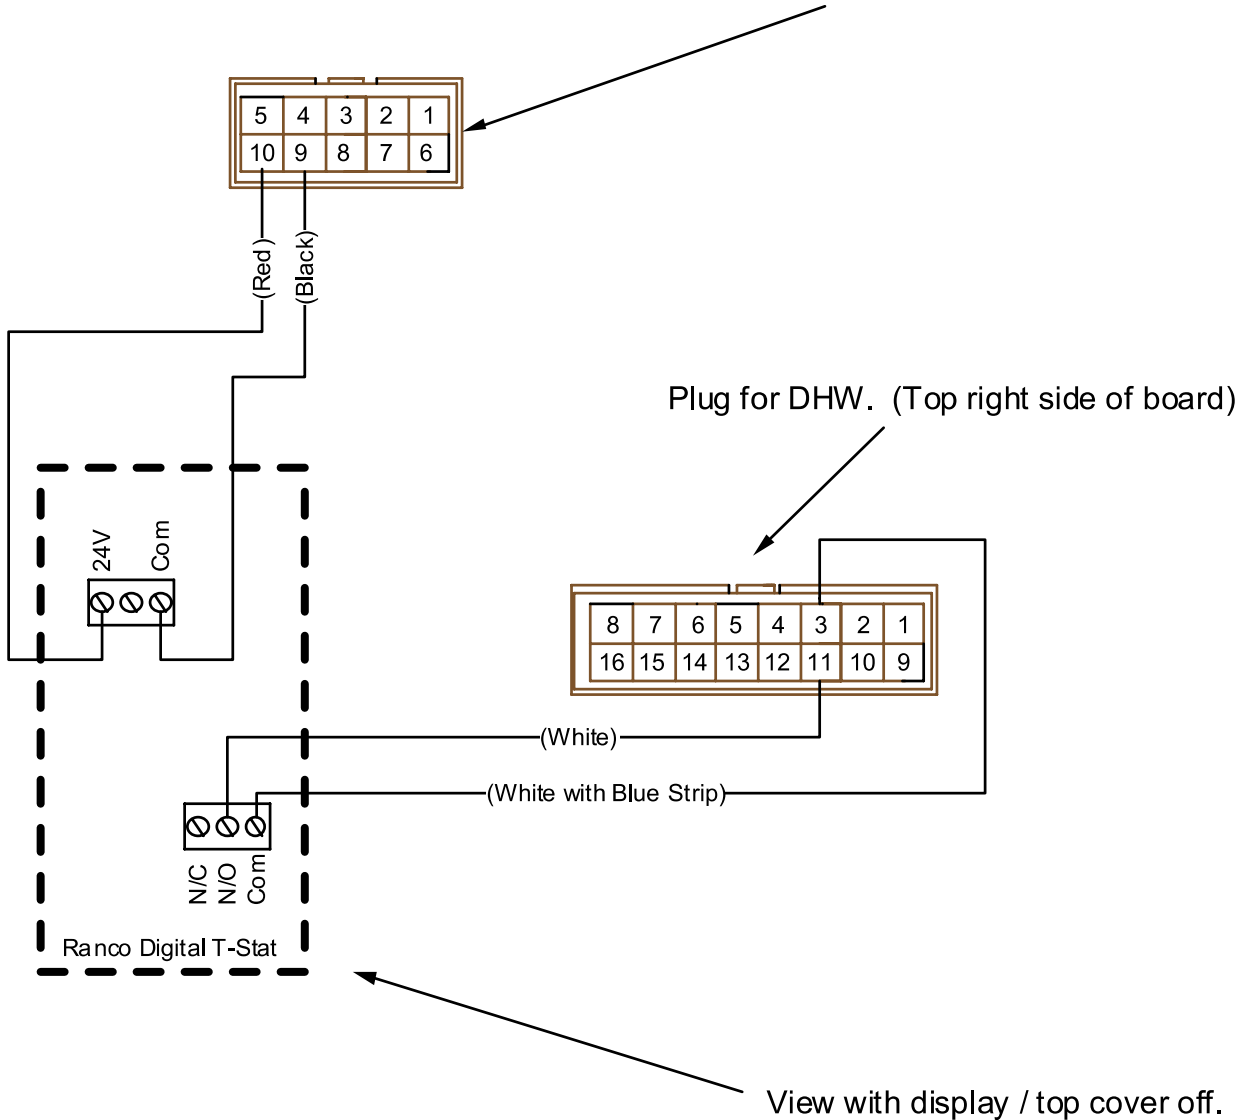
| 5 | 4 | 3 | 2 | 1 |
|---|---|---|---|---|
| 10 | 9 | 8 | 7 | 6 |

(Red)
(Black)

Plug for DHW. (Top right side of board)

24V
Com

| 8 | 7 | 6 | 5 | 4 | 3 | 2 | 1 |
|---|---|---|---|---|---|---|---|
| 16 | 15 | 14 | 13 | 12 | 11 | 10 | 9 |

(White)
(White with Blue Strip)

N/C
N/O
Com

Ranco Digital T-Stat

View with display / top cover off.